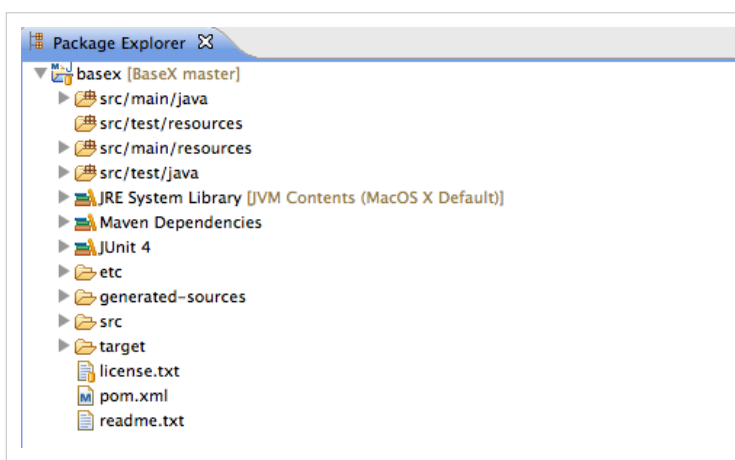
Package Explorer ☒

basex [BaseX master]
src/main/java
src/test/resources
src/main/resources
src/test/java
JRE System Library [JVM Contents (MacOS X Default)]
Maven Dependencies
JUnit 4
etc
generated-sources
src
target
license.txt
pom.xml
readme.txt